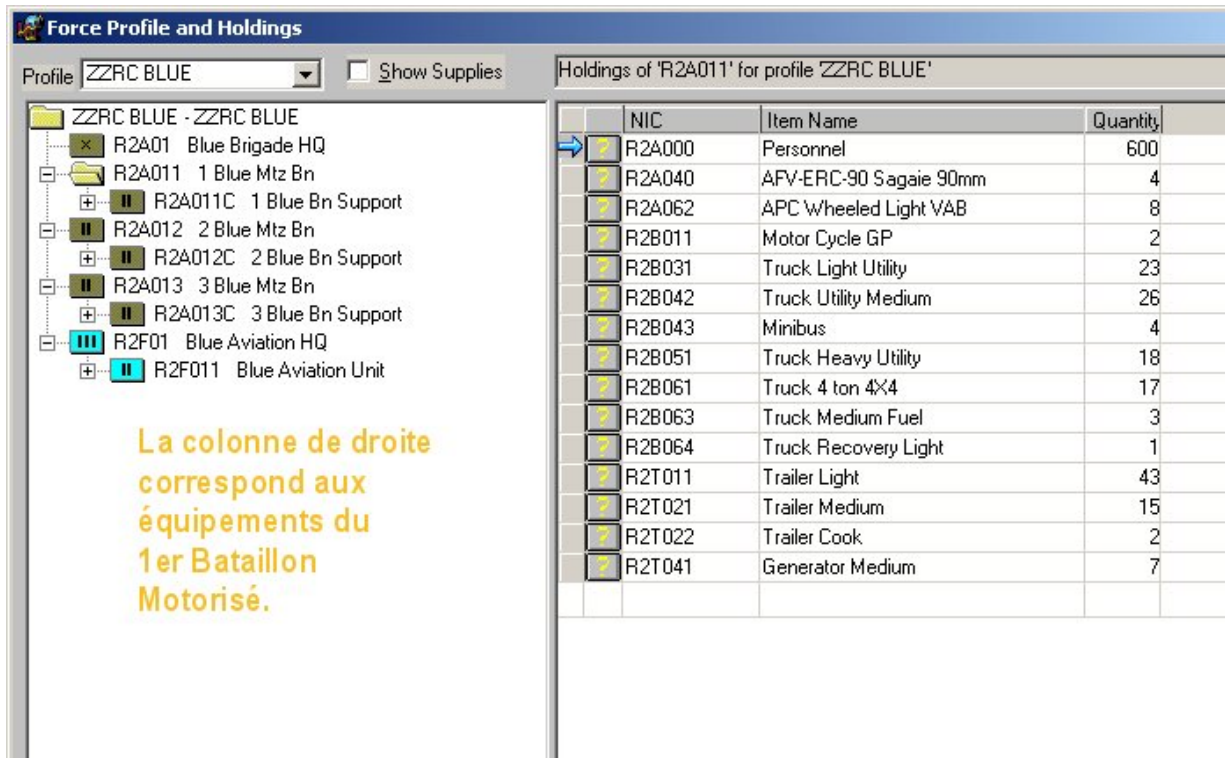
Force Profile and Holdings

Profile ZZRC BLUE

Show Supplies

ZZRC BLUE - ZZRC BLUE
× R2A01 Blue Brigade HQ
R2A011 1 Blue Mtz Bn
II R2A011C 1 Blue Bn Support
II R2A012 2 Blue Mtz Bn
II R2A012C 2 Blue Bn Support
II R2A013 3 Blue Mtz Bn
II R2A013C 3 Blue Bn Support
III R2F01 Blue Aviation HQ
II R2F011 Blue Aviation Unit

La colonne de droite correspond aux équipements du 1er Bataillon Motorisé.

Holdings of 'R2A011' for profile 'ZZRC BLUE'

| | NIC | Item Name | Quantity |
|---|---|---|---|
| ? | R2A000 | Personnel | 600 |
| ? | R2A040 | AFV-ERC-90 Sagaie 90mm | 4 |
| ? | R2A062 | APC Wheeled Light VAB | 8 |
| ? | R2B011 | Motor Cycle GP | 2 |
| ? | R2B031 | Truck Light Utility | 23 |
| ? | R2B042 | Truck Utility Medium | 26 |
| ? | R2B043 | Minibus | 4 |
| ? | R2B051 | Truck Heavy Utility | 18 |
| ? | R2B061 | Truck 4 ton 4X4 | 17 |
| ? | R2B063 | Truck Medium Fuel | 3 |
| ? | R2B064 | Truck Recovery Light | 1 |
| ? | R2T011 | Trailer Light | 43 |
| ? | R2T021 | Trailer Medium | 15 |
| ? | R2T022 | Trailer Cook | 2 |
| ? | R2T041 | Generator Medium | 7 |